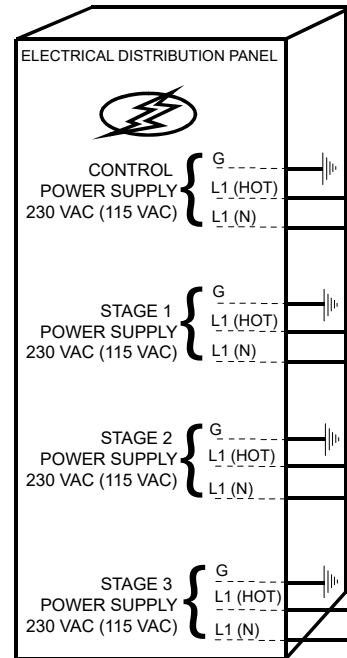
ELECTRICAL DISTRIBUTION PANEL

CONTROL
POWER SUPPLY
230 VAC (115 VAC)

G
L1 (HOT)
L1 (N)

STAGE 1
POWER SUPPLY
230 VAC (115 VAC)

G
L1 (HOT)
L1 (N)

STAGE 2
POWER SUPPLY
230 VAC (115 VAC)

G
L1 (HOT)
L1 (N)

STAGE 3
POWER SUPPLY
230 VAC (115 VAC)

G
L1 (HOT)
L1 (N)